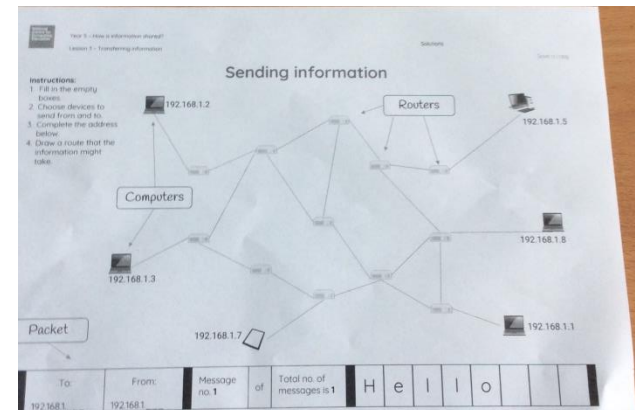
Year 3 – How is information shared?

Lesson 5 – Transferring information

Solutions

Sending information

Instructions:
1. Fill in the empty boxes.
2. Choose devices to send from and to.
3. Complete the address below.
4. Draw a route that the information might take.

192.168.1.2

Routers

192.168.1.5

Computers

192.168.1.8

192.168.1.3

192.168.1.7

192.168.1.1

Packet

| To: 192.168.1. | From: 192.168.1. | Message no. 1 | of | Total no. of messages is 1 | H | e | l | l | o | | | |